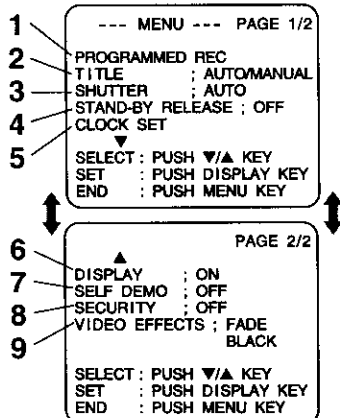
1
--- MENU --- PAGE 1/2
PROGRAMMED REC
2
TITLE ; AUTO/MANUAL
3
SHUTTER ; AUTO
4
STAND-BY RELEASE ; OFF
5
CLOCK SET
▼
SELECT : PUSH ▼/▲ KEY
SET : PUSH DISPLAY KEY
END : PUSH MENU KEY

PAGE 2/2
▲
6
DISPLAY ; ON
7
SELF DEMO ; OFF
8
SECURITY ; OFF
9
VIDEO EFFECTS ; FADE BLACK

SELECT : PUSH ▼/▲ KEY
SET : PUSH DISPLAY KEY
END : PUSH MENU KEY